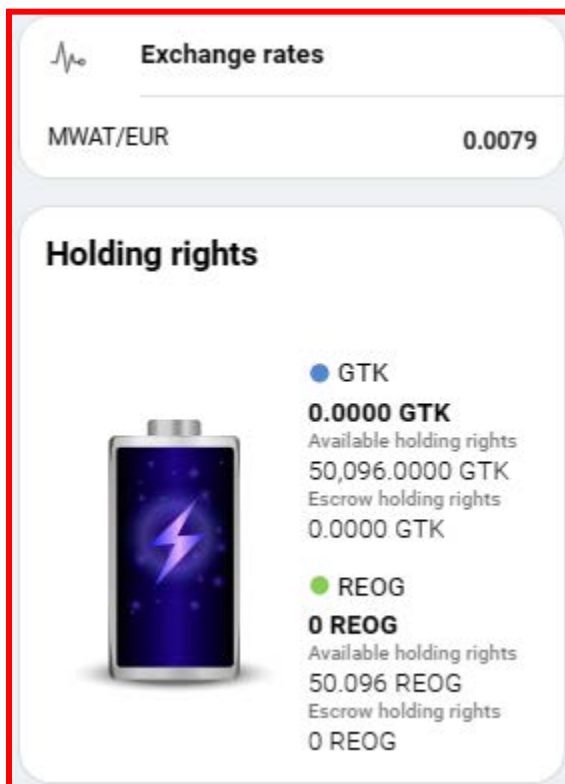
Exchange rates

MWAT/EUR 0.0079

Holding rights

GTK
0.0000 GTK
Available holding rights
50,096.0000 GTK
Escrow holding rights
0.0000 GTK

REOG
0 REOG
Available holding rights
50.096 REOG
Escrow holding rights
0 REOG